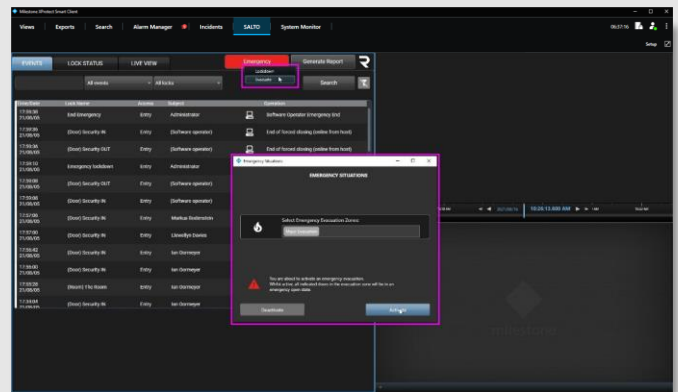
Milestone XProtect Smart Client

Views | Exports | Search | Alarm Manager | Incidents | SALTO | System Monitor

06:37:16

Setup

EVENTS | LOCK STATUS | LIVE VIEW

Emergency | Generate Report

Lockdown
Evacuate

All events | All locks | Search

| Date/Time | Lock Name | Access | Subject | | Operation |
|---|---|---|---|---|---|
| 17:59:30 21/08/05 | End Emergency | Entry | Administrator | | Software Operator Emergency End |
| 17:59:35 21/08/05 | (Door) Security IN | Entry | (Software operator) | | End of forced closing (online from host) |
| 17:59:34 21/08/05 | (Door) Security OUT | Entry | (Software operator) | | End of forced closing (online from host) |
| 17:59:10 21/08/05 | Emergency lockdown | Entry | Administrator | | |
| 17:59:08 21/08/05 | (Door) Security OUT | Entry | (Software operator) | | |
| 17:59:08 21/08/05 | (Door) Security IN | Entry | (Software operator) | | |
| 17:52:06 21/08/05 | (Door) Security IN | Entry | Markus Rodenstein | | |
| 17:37:00 21/08/05 | (Door) Security IN | Entry | Llewellyn Davies | | |
| 17:35:42 21/08/05 | (Door) Security IN | Entry | Ian Gormeyer | | |
| 17:30:00 21/08/05 | (Door) Security IN | Entry | Ian Gormeyer | | |
| 17:22:28 21/08/05 | (Room) 11u Room | Entry | Ian Gormeyer | | |
| 17:10:04 21/08/05 | (Door) Security IN | Entry | Ian Gormeyer | | |

Emergency Situations

EMERGENCY SITUATIONS

Select Emergency Evacuation Zones:
Main Evacuation

You are about to activate an emergency evacuation. While active, all indicated doors in the evacuation zone will be in an emergency open state.

Deactivate | Activate

10:26:13.000 AM

milestone